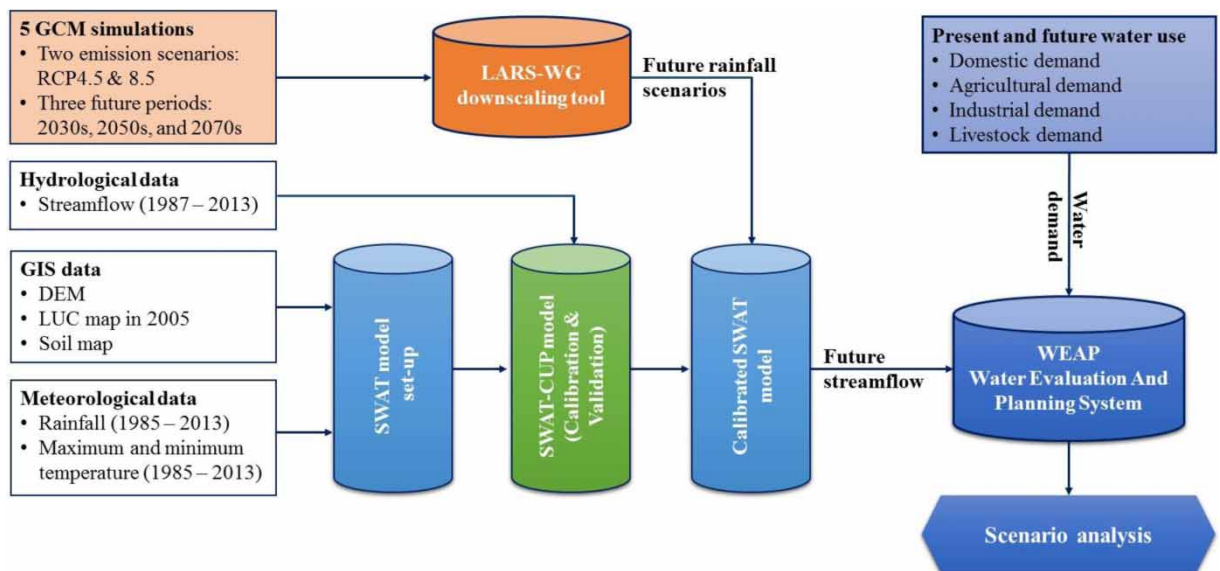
**5 GCM simulations**
• Two emission scenarios: RCP4.5 & 8.5
• Three future periods: 2030s, 2050s, and 2070s

LARS-WG downscaling tool

Future rainfall scenarios

**Present and future water use**
• Domestic demand
• Agricultural demand
• Industrial demand
• Livestock demand

**Hydrological data**
• Streamflow (1987 – 2013)

Water demand

**GIS data**
• DEM
• LUC map in 2005
• Soil map

**Meteorological data**
• Rainfall (1985 – 2013)
• Maximum and minimum temperature (1985 – 2013)

SWAT model set-up

SWAT-CUP model (Calibration & Validation)

Calibrated SWAT model

Future streamflow

WEAP
Water Evaluation And Planning System

Scenario analysis